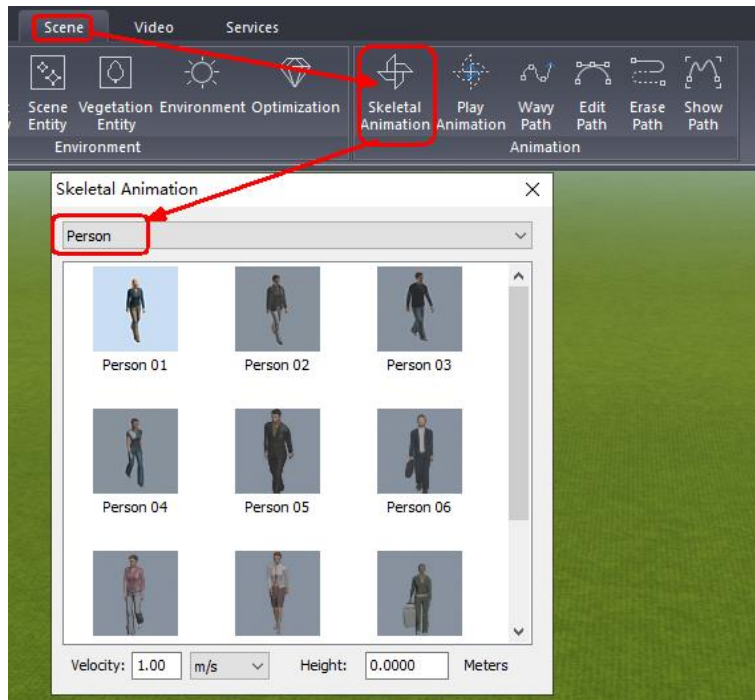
Scene Video Services

Scene Entity Vegetation Entity Environment Optimization
Environment

Skeletal Animation Play Animation Wavy Path Edit Path Erase Path Show Path
Animation

Skeletal Animation

Person

Person 01 Person 02 Person 03

Person 04 Person 05 Person 06

Velocity: 1.00 m/s Height: 0.0000 Meters